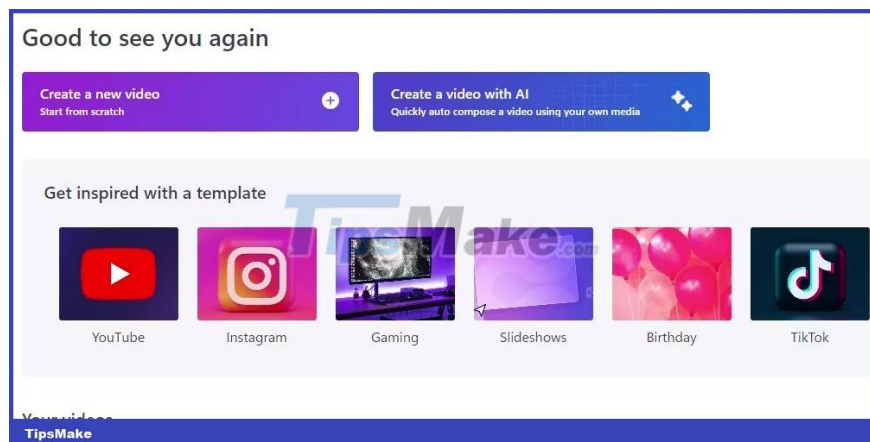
Good to see you again

Create a new video
Start from scratch

Create a video with AI
Quickly auto compose a video using your own media

Get inspired with a template

TipsMake.com

YouTube
Instagram
Gaming
Slideshows
Birthday
TikTok

Your videos

TipsMake